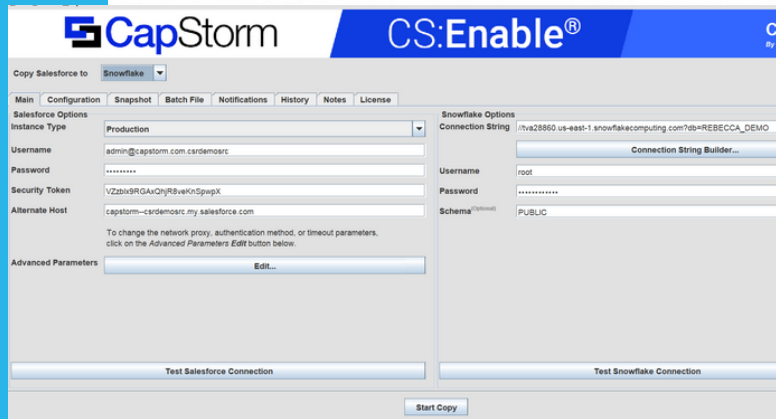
CapStorm

CS:Enable®

C
By

Copy Salesforce to Snowflake

Main Configuration Snapshot Batch File Notifications History Notes License

Salesforce Options

Instance Type Production

Username admin@capstorm.com.csrdemosrc

Password ••••••••••

Security Token VZzbix9RGAxQhjR8veKnSpwpX

Alternate Host capstorm--csrdemosrc.my.salesforce.com

To change the network proxy, authentication method, or timeout parameters, click on the *Advanced Parameters Edit* button below.

Advanced Parameters Edit...

Test Salesforce Connection

Snowflake Options

Connection String //tva28860.us-east-1.snowflakecomputing.com?db=REBECCA_DEMO

Connection String Builder...

Username root

Password ••••••••••••

Schema(Optional) PUBLIC

Test Snowflake Connection

Start Copy